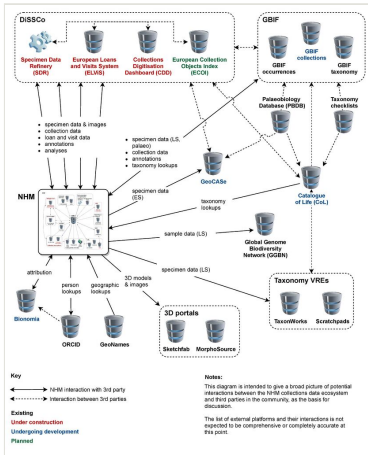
DiSSCo

Specimen Data Refinery (SDR)

European Loans and Visits System (ELViS)

Collections Digitisation Dashboard (CDD)

European Collection Objects Index (ECOI)

GBIF

GBIF occurrences

GBIF collections

GBIF taxonomy

Palaeobiology Database (PBDB)

Taxonomy checklists

• specimen data & images
• collection data
• loan and visit data
• annotations
• analyses

• specimen data (LS, palaeo)
• collection data
• annotations
• taxonomy lookups

specimen data (ES)

GeoCASe

taxonomy lookups

Catalogue of Life (CoL)

NHM

sample data (LS)

Global Genome Biodiversity Network (GGBN)

attribution

person lookups

geographic lookups

3D models & images

specimen data (LS)

Bionomia

ORCID

GeoNames

3D portals

Sketchfab

MorphoSource

Taxonomy VREs

TaxonWorks

Scratchpads

Key

NHM interaction with 3rd party

Interaction between 3rd parties

Existing
Under construction
Undergoing development
Planned

Notes:
This diagram is intended to give a broad picture of potential interactions between the NHM collections data ecosystem and third parties in the community, as the basis for discussion.

The list of external platforms and their interactions is not expected to be comprehensive or completely accurate at this point.